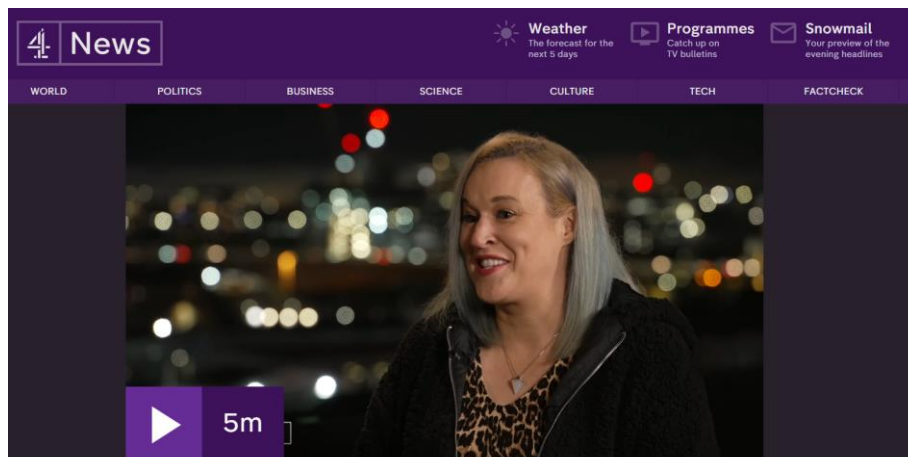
4 News

Weather
The forecast for the next 5 days

Programmes
Catch up on TV bulletins

Snowmail
Your preview of the evening headlines

WORLD | POLITICS | BUSINESS | SCIENCE | CULTURE | TECH | FACTCHECK

5m